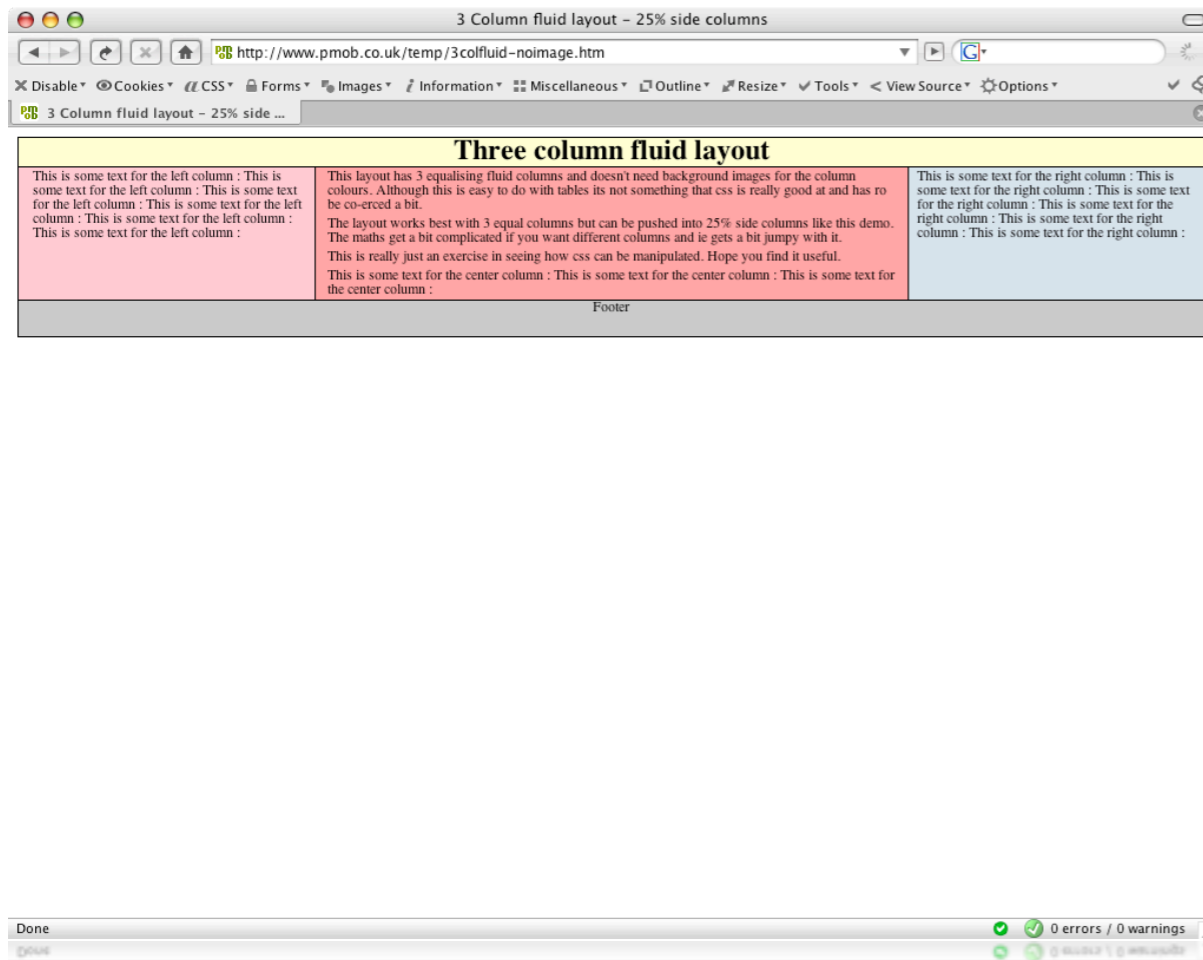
3 Column fluid layout - 25% side columns

http://www.pmob.co.uk/temp/3colfluid-noimage.htm

Disable Cookies CSS Forms Images Information Miscellaneous Outline Resize Tools View Source Options

3 Column fluid layout - 25% side ...

Three column fluid layout

This is some text for the left column : This is some text for the left column : This is some text for the left column : This is some text for the left column : This is some text for the left column : This is some text for the left column :

This layout has 3 equalising fluid columns and doesn't need background images for the column colours. Although this is easy to do with tables its not something that css is really good at and has ro be co-erced a bit.

The layout works best with 3 equal columns but can be pushed into 25% side columns like this demo. The maths get a bit complicated if you want different columns and ie gets a bit jumpy with it.

This is really just an exercise in seeing how css can be manipulated. Hope you find it useful.

This is some text for the center column : This is some text for the center column : This is some text for the center column :

This is some text for the right column : This is some text for the right column : This is some text for the right column : This is some text for the right column : This is some text for the right column : This is some text for the right column :

Footer

Done

0 errors / 0 warnings